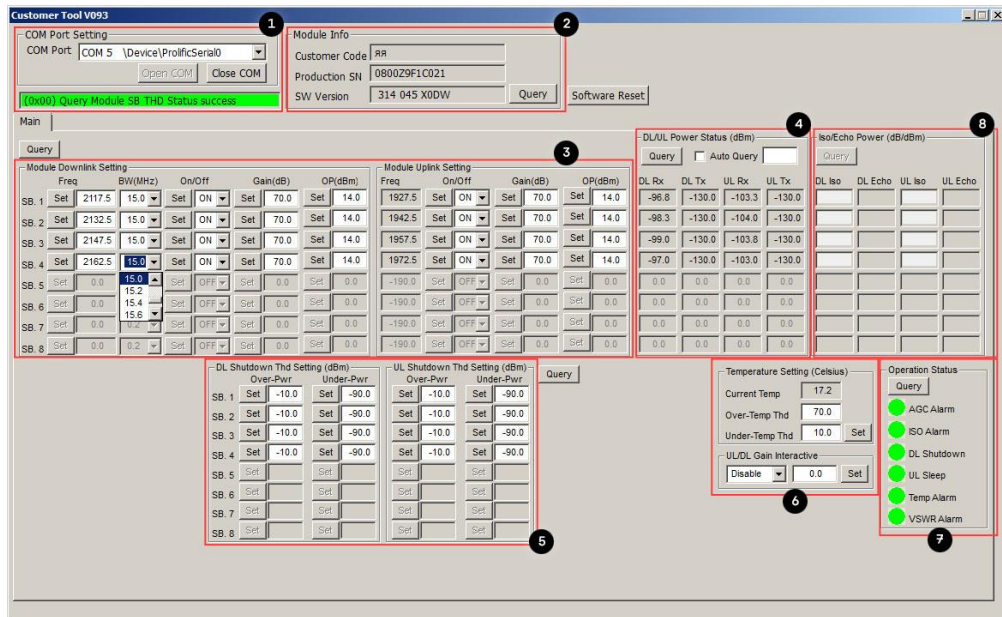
Customer Tool V093

1

COM Port Setting
COM Port COM 5 \Device\ProlificSerial0
Open COM Close COM
(0x00) Query Module SB THD Status success

2

Module Info
Customer Code AA
Production SN 0800Z9F1C021
SW Version 314 045 X0DW Query
Software Reset

Main

Query

3

Module Downlink Setting

| | Freq | | BW(MHz) | | On/Off | | Gain(dB) | | OP(dBm) | |
|---|---|---|---|---|---|---|---|---|---|---|
| SB. 1 | Set | 2117.5 | 15.0 | Set | ON | Set | 70.0 | Set | 14.0 | |
| SB. 2 | Set | 2132.5 | 15.0 | Set | ON | Set | 70.0 | Set | 14.0 | |
| SB. 3 | Set | 2147.5 | 15.0 | Set | ON | Set | 70.0 | Set | 14.0 | |
| SB. 4 | Set | 2162.5 | 15.0 | Set | ON | Set | 70.0 | Set | 14.0 | |
| SB. 5 | Set | 0.0 | 15.0 | Set | OFF | Set | 0.0 | Set | 0.0 | |
| SB. 6 | Set | 0.0 | 15.2 | Set | OFF | Set | 0.0 | Set | 0.0 | |
| SB. 7 | Set | 0.0 | 15.4 | Set | OFF | Set | 0.0 | Set | 0.0 | |
| SB. 8 | Set | 0.0 | 0.2 | Set | OFF | Set | 0.0 | Set | 0.0 | |

15.6

Module Uplink Setting

| Freq | On/Off | | Gain(dB) | | OP(dBm) | |
|---|---|---|---|---|---|---|
| 1927.5 | Set | ON | Set | 70.0 | Set | 14.0 |
| 1942.5 | Set | ON | Set | 70.0 | Set | 14.0 |
| 1957.5 | Set | ON | Set | 70.0 | Set | 14.0 |
| 1972.5 | Set | ON | Set | 70.0 | Set | 14.0 |
| -190.0 | Set | OFF | Set | 0.0 | Set | 0.0 |
| -190.0 | Set | OFF | Set | 0.0 | Set | 0.0 |
| -190.0 | Set | OFF | Set | 0.0 | Set | 0.0 |
| -190.0 | Set | OFF | Set | 0.0 | Set | 0.0 |

4

DL/UL Power Status (dBm)
Query Auto Query

| DL Rx | DL Tx | UL Rx | UL Tx |
|---|---|---|---|
| -96.8 | -130.0 | -103.3 | -130.0 |
| -98.3 | -130.0 | -104.0 | -130.0 |
| -99.0 | -130.0 | -103.8 | -130.0 |
| -97.0 | -130.0 | -103.0 | -130.0 |
| 0.0 | 0.0 | 0.0 | 0.0 |
| 0.0 | 0.0 | 0.0 | 0.0 |
| 0.0 | 0.0 | 0.0 | 0.0 |
| 0.0 | 0.0 | 0.0 | 0.0 |

8

Iso/Echo Power (dB/dBm)
Query
DL Iso DL Echo UL Iso UL Echo

DL Shutdown Thd Setting (dBm)
Over-Pwr Under-Pwr

| | | Over-Pwr | | Under-Pwr |
|---|---|---|---|---|
| SB. 1 | Set | -10.0 | Set | -90.0 |
| SB. 2 | Set | -10.0 | Set | -90.0 |
| SB. 3 | Set | -10.0 | Set | -90.0 |
| SB. 4 | Set | -10.0 | Set | -90.0 |
| SB. 5 | Set | | Set | |
| SB. 6 | Set | | Set | |
| SB. 7 | Set | | Set | |
| SB. 8 | Set | | Set | |

UL Shutdown Thd Setting (dBm)

| | Over-Pwr | | Under-Pwr |
|---|---|---|---|
| Set | -10.0 | Set | -90.0 |
| Set | -10.0 | Set | -90.0 |
| Set | -10.0 | Set | -90.0 |
| Set | -10.0 | Set | -90.0 |
| Set | | Set | |
| Set | | Set | |
| Set | | Set | |
| Set | | Set | |

Query

5

Temperature Setting (Celsius)
Current Temp 17.2
Over-Temp Thd 70.0
Under-Temp Thd 10.0 Set

UL/DL Gain Interactive
Disable 0.0 Set

6

Operation Status
Query
AGC Alarm
ISO Alarm
DL Shutdown
UL Sleep
Temp Alarm
VSWR Alarm

7